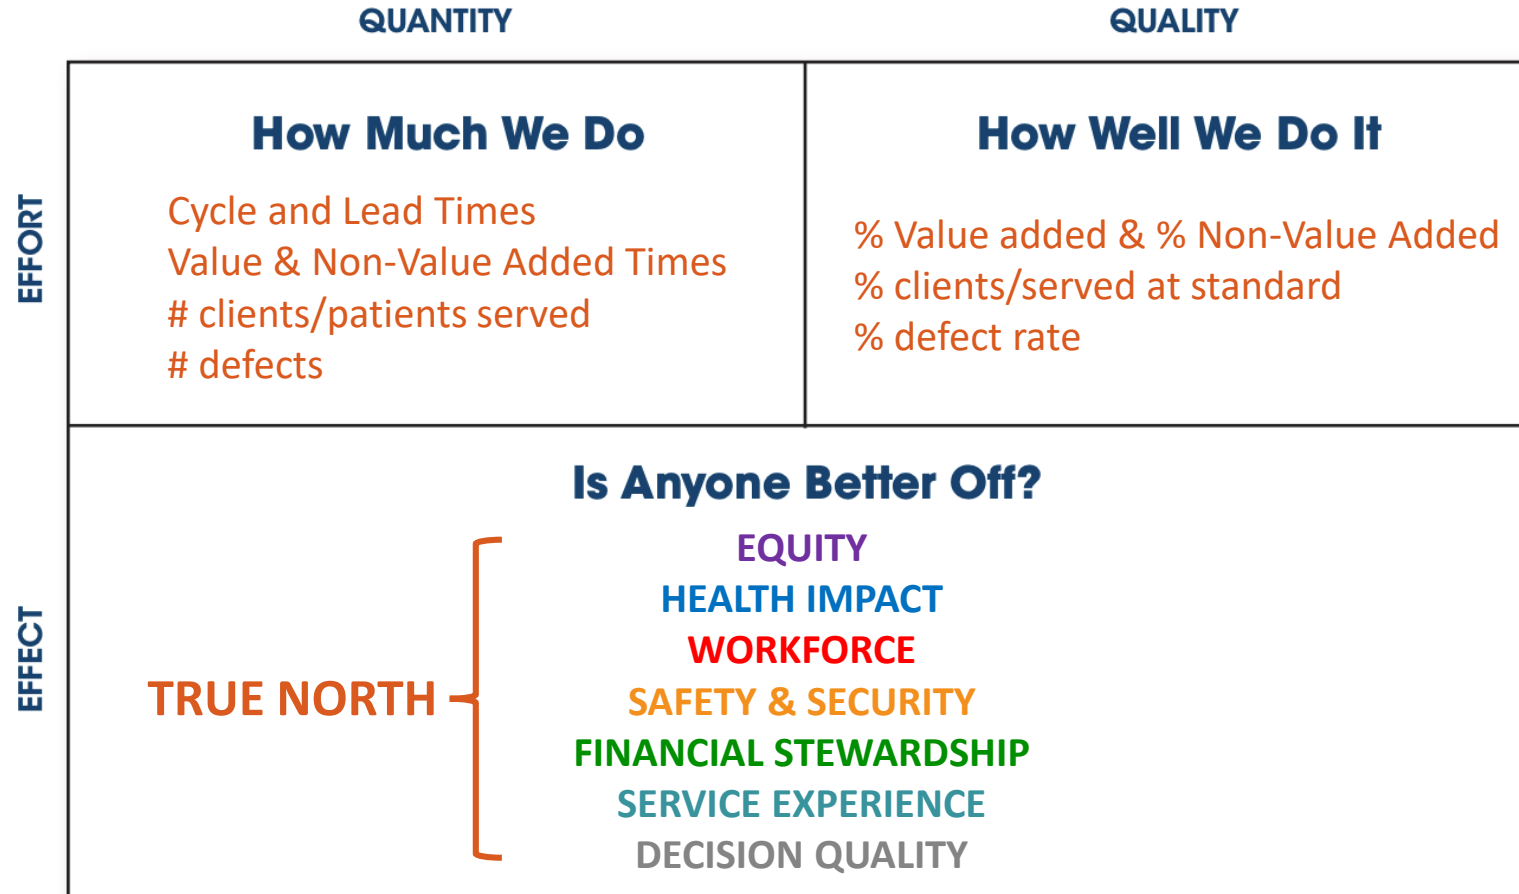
QUANTITY

QUALITY

EFFORT

How Much We Do

Cycle and Lead Times
Value & Non-Value Added Times
# clients/patients served
# defects

How Well We Do It

% Value added & % Non-Value Added
% clients/served at standard
% defect rate

EFFECT

Is Anyone Better Off?

TRUE NORTH

EQUITY
HEALTH IMPACT
WORKFORCE
SAFETY & SECURITY
FINANCIAL STEWARDSHIP
SERVICE EXPERIENCE
DECISION QUALITY